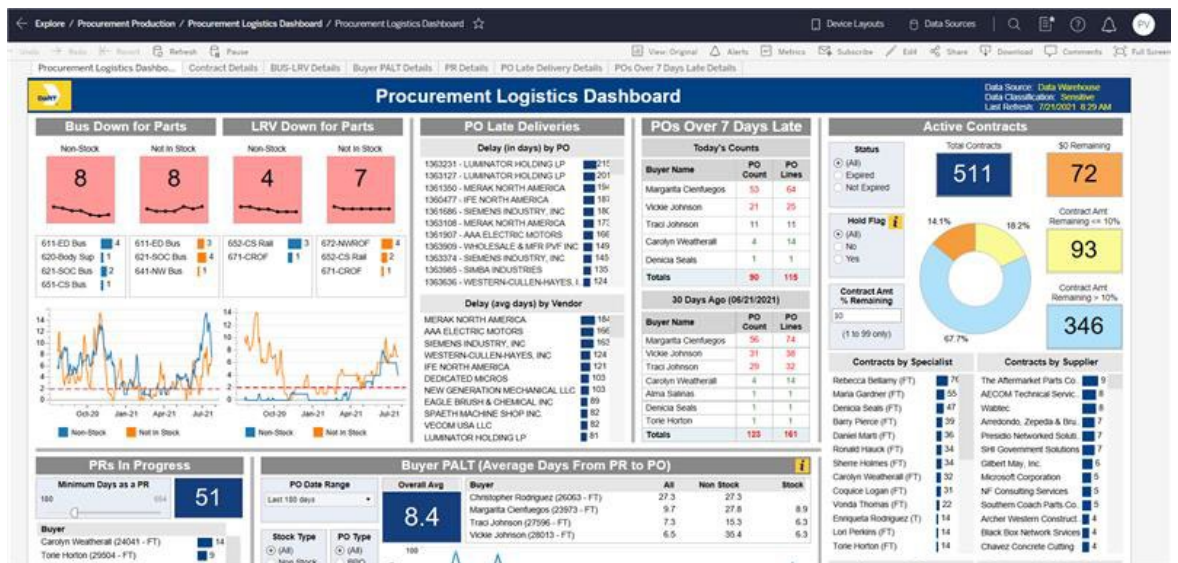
Explore / Procurement Production / Procurement Logistics Dashboard / Procurement Logistics Dashboard

Device Layouts Data Sources PV

Undo Redo Revert Refresh Pause View: Original Alerts Metrics Subscribe Edit Share Download Comments Full Screen

Procurement Logistics Dashbo... Contract Details BUS-LRV Details Buyer PALT Details PR Details PO Late Delivery Details POs Over 7 Days Late Details

Procurement Logistics Dashboard

Data Source: Data Warehouse
Data Classification: Sensitive
Last Refresh: 7/21/2021 8:29 AM

Bus Down for Parts

Non-Stock 8
Not In Stock 8

611-ED Bus 4
620-Body Sup 1
621-SOC Bus 2
651-CS Bus 1

611-ED Bus 3
621-SOC Bus 1
641-NW Bus 1

LRV Down for Parts

Non-Stock 4
Not In Stock 7

652-CS Rail 3
671-CROF 1

672-NWROF 4
652-CS Rail 2
671-CROF 1

14 12 10 8 6 4 2 0
Oct-20 Jan-21 Apr-21 Jul-21
Non-Stock Not In Stock

PO Late Deliveries

Delay (in days) by PO

1363231 - LUMINATOR HOLDING LP 215
1363127 - LUMINATOR HOLDING LP 201
1361350 - MERAK NORTH AMERICA 194
1360477 - IFE NORTH AMERICA 187
1361686 - SIEMENS INDUSTRY, INC 180
1363108 - MERAK NORTH AMERICA 173
1361907 - AAA ELECTRIC MOTORS 166
1363909 - WHOLESALE & MFR PVF INC 149
1363374 - SIEMENS INDUSTRY, INC 145
1363985 - SIMBA INDUSTRIES 135
1363636 - WESTERN-CULLEN-HAYES, I 124

Delay (avg days) by Vendor

MERAK NORTH AMERICA 184
AAA ELECTRIC MOTORS 166
SIEMENS INDUSTRY, INC 163
WESTERN-CULLEN-HAYES, INC 124
IFE NORTH AMERICA 121
DEDICATED MICROS 103
NEW GENERATION MECHANICAL LLC 103
EAGLE BRUSH & CHEMICAL INC 89
SPAETH MACHINE SHOP INC. 82
VECOM USA LLC 82
LUMINATOR HOLDING LP 81

POs Over 7 Days Late

Today's Counts

| Buyer Name | PO Count | PO Lines |
|---|---|---|
| Margarita Cienfuegos | 53 | 64 |
| Vickie Johnson | 21 | 25 |
| Traci Johnson | 11 | 11 |
| Carolyn Weatherall | 4 | 14 |
| Denicia Seals | 1 | 1 |
| Totals | 90 | 115 |

30 Days Ago (06/21/2021)

| Buyer Name | PO Count | PO Lines |
|---|---|---|
| Margarita Cienfuegos | 56 | 74 |
| Vickie Johnson | 31 | 38 |
| Traci Johnson | 29 | 32 |
| Carolyn Weatherall | 4 | 14 |
| Alma Salinas | 1 | 1 |
| Denicia Seals | 1 | 1 |
| Torie Horton | 1 | 1 |
| Totals | 123 | 161 |

Active Contracts

Status
(All)
Expired
Not Expired

Hold Flag
(All)
No
Yes

Contract Amt % Remaining
10
(1 to 99 only)

Total Contracts 511
$0 Remaining 72
Contract Amt Remaining <= 10% 93
Contract Amt Remaining > 10% 346

14.1% 18.2% 67.7%

Contracts by Specialist

Rebecca Bellamy (FT) 76
Maria Gardner (FT) 55
Denicia Seals (FT) 47
Barry Pierce (FT) 39
Daniel Marti (FT) 36
Ronald Hauck (FT) 34
Sherrie Holmes (FT) 34
Carolyn Weatherall (FT) 32
Coquice Logan (FT) 31
Vonda Thomas (FT) 22
Enriqueta Rodriguez (T) 14
Lori Perkins (FT) 14
Torie Horton (FT) 14

Contracts by Supplier

The Aftermarket Parts Co. 9
AECOM Technical Servic. 8
Wabtec 8
Arredondo, Zepeda & Bru. 7
Presidio Networked Soluti. 7
SHI Government Solutions 7
Gilbert May, Inc. 6
Microsoft Corporation 5
NF Consulting Services 5
Southern Coach Parts Co. 5
Archer Western Construct. 4
Black Box Network Srvices 4
Chavez Concrete Cutting 4

PRs In Progress

Minimum Days as a PR
180 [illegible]
51

Buyer
Carolyn Weatherall (24041 - FT) 14
Torie Horton (29504 - FT) 9

Buyer PALT (Average Days From PR to PO)

PO Date Range
Last 180 days

Stock Type
(All)
Non Stock

PO Type
(All)
RPO

Overall Avg
8.4

100

| Buyer | All | Non Stock | Stock |
|---|---|---|---|
| Christopher Rodriguez (26063 - FT) | 27.3 | 27.3 | |
| Margarita Cienfuegos (23973 - FT) | 9.7 | 27.8 | 8.9 |
| Traci Johnson (27596 - FT) | 7.3 | 15.3 | 6.3 |
| Vickie Johnson (28013 - FT) | 6.5 | 35.4 | 6.3 |